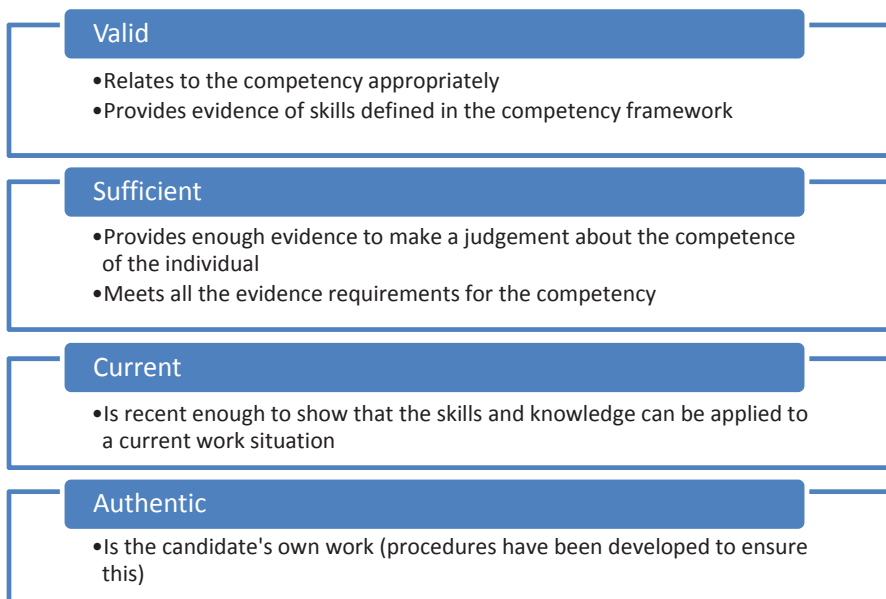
Valid

•Relates to the competency appropriately
•Provides evidence of skills defined in the competency framework

Sufficient

•Provides enough evidence to make a judgement about the competence of the individual
•Meets all the evidence requirements for the competency

Current

•Is recent enough to show that the skills and knowledge can be applied to a current work situation

Authentic

•Is the candidate's own work (procedures have been developed to ensure this)